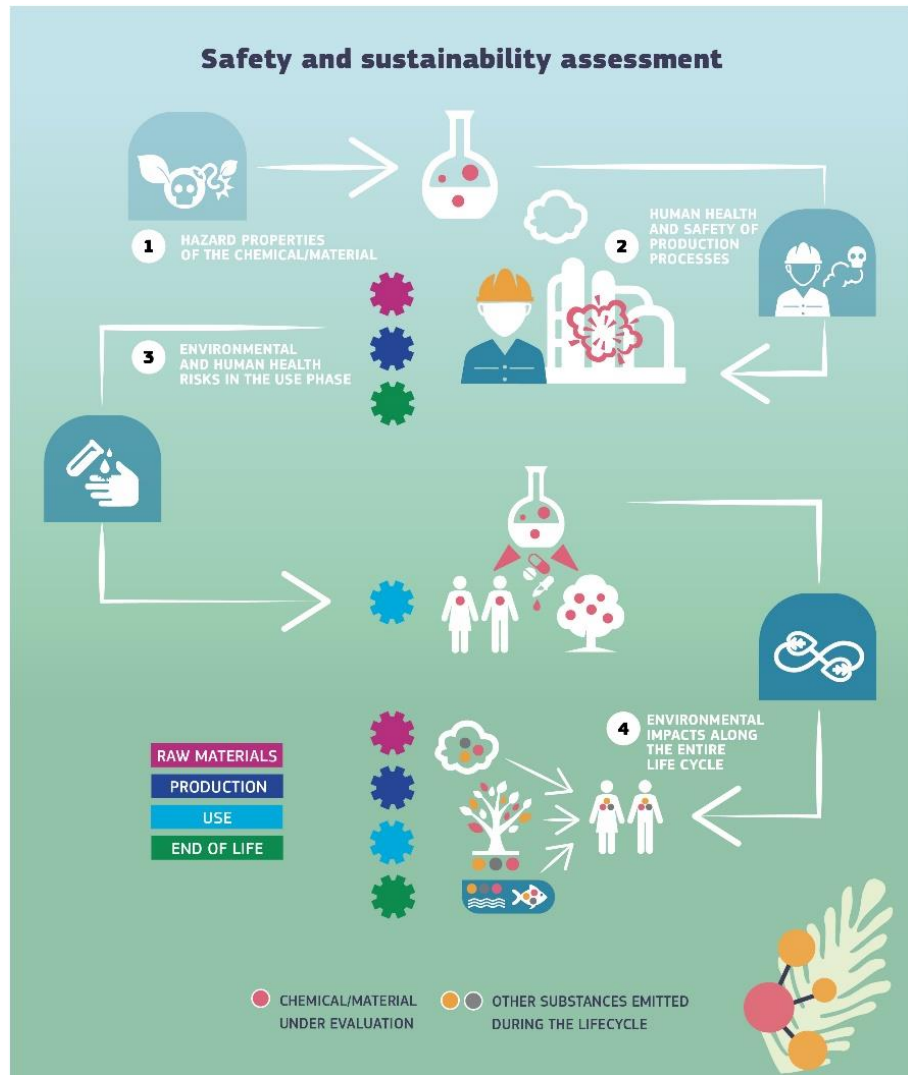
Safety and sustainability assessment

1 HAZARD PROPERTIES OF THE CHEMICAL/MATERIAL

2 HUMAN HEALTH AND SAFETY OF PRODUCTION PROCESSES

3 ENVIRONMENTAL AND HUMAN HEALTH RISKS IN THE USE PHASE

4 ENVIRONMENTAL IMPACTS ALONG THE ENTIRE LIFE CYCLE

RAW MATERIALS
PRODUCTION
USE
END OF LIFE

CHEMICAL/MATERIAL UNDER EVALUATION

OTHER SUBSTANCES EMITTED DURING THE LIFECYCLE